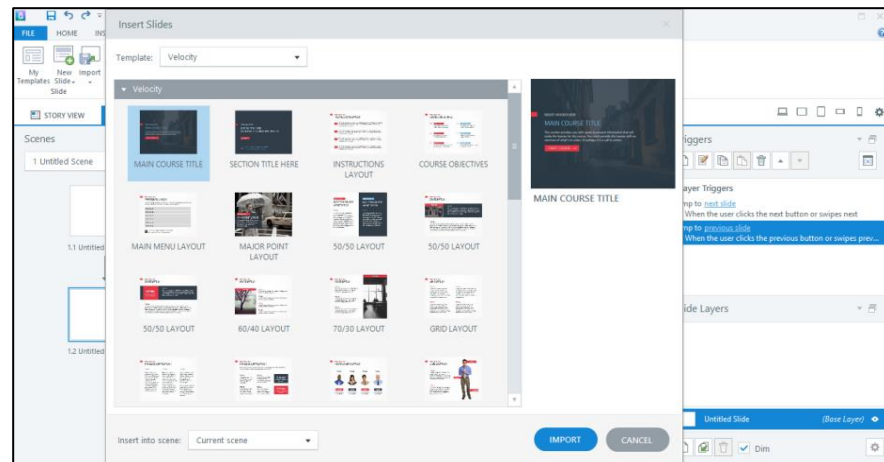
FILE HOME INS

My Templates New Slide Import Slide

STORY VIEW

Scenes

1 Untitled Scene

1.1 Untitled

1.2 Untitled

Insert Slides

Template: Velocity

Velocity

MAIN COURSE TITLE

SECTION TITLE HERE

INSTRUCTIONS LAYOUT

COURSE OBJECTIVES

MAIN MENU LAYOUT

MAJOR POINT LAYOUT

50/50 LAYOUT

50/50 LAYOUT

50/50 LAYOUT

60/40 LAYOUT

70/30 LAYOUT

GRID LAYOUT

MAIN COURSE TITLE

MAIN COURSE TITLE

Insert into scene: Current scene

IMPORT

CANCEL

iggers

ayer Triggers

mp to next slide

When the user clicks the next button or swipes next

mp to previous slide

When the user clicks the previous button or swipes prev...

ide Layers

Untitled Slide

(Base Layer)

Dim